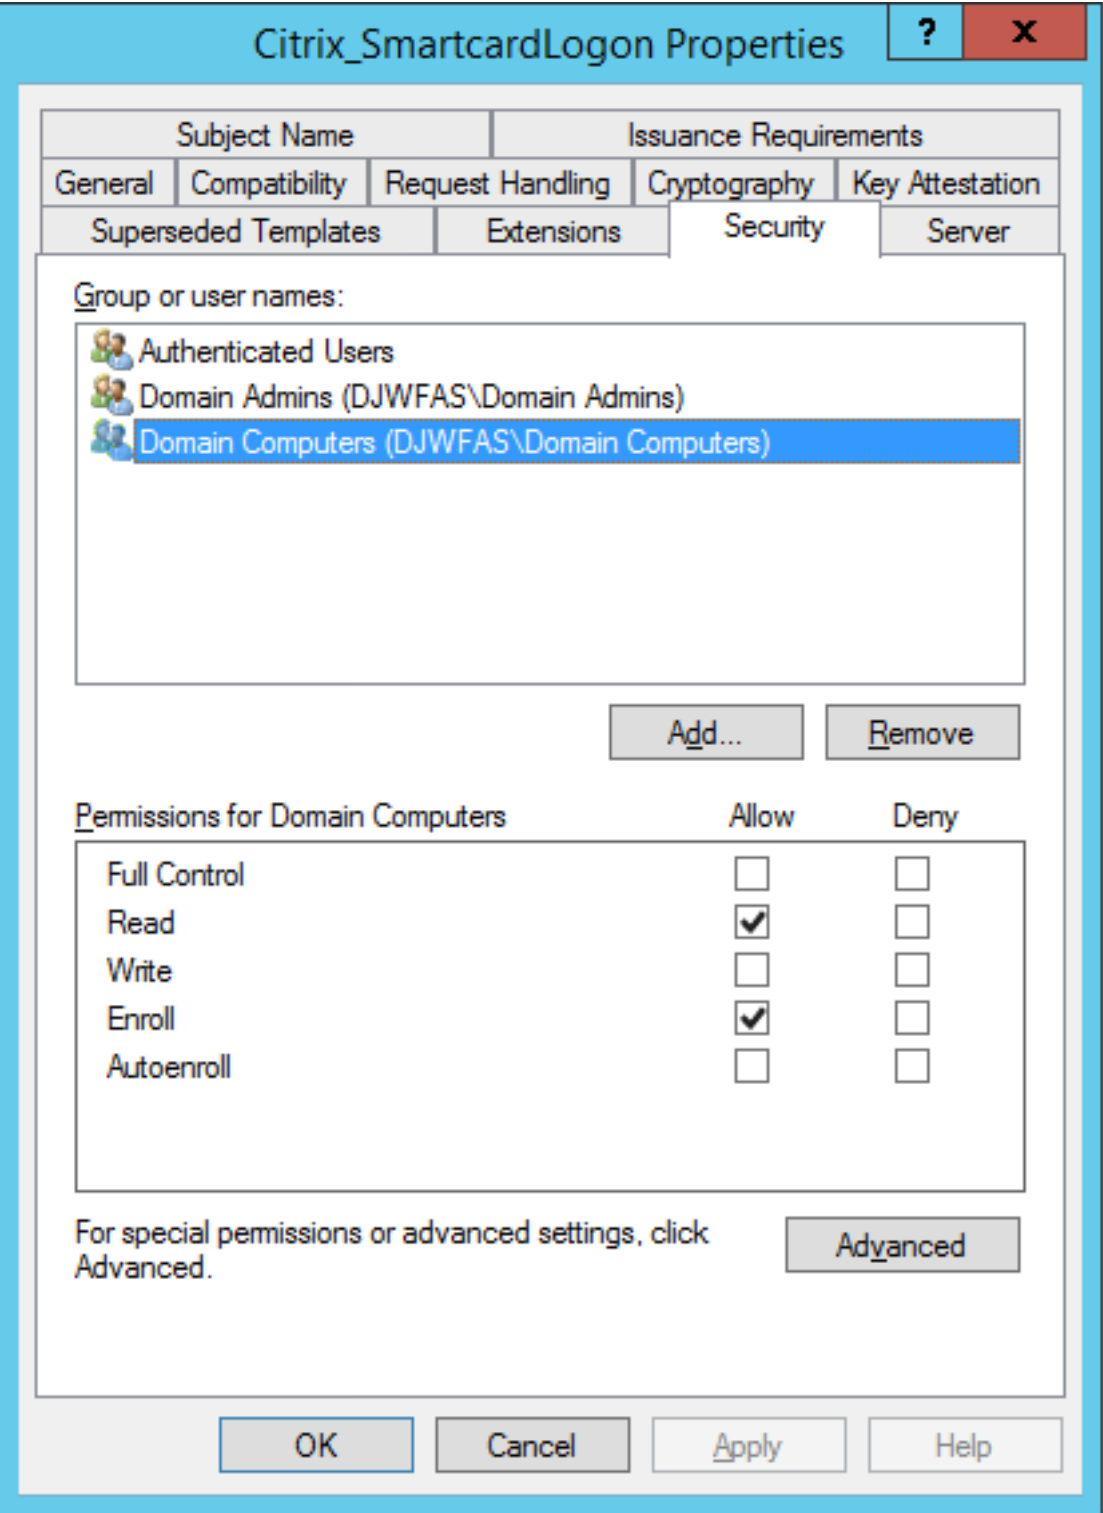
Citrix_SmartcardLogon Properties

?

x

Subject Name | Issuance Requirements

General | Compatibility | Request Handling | Cryptography | Key Attestation

Superseded Templates | Extensions | Security | Server

Group or user names:

Authenticated Users
Domain Admins (DJWFAS\Domain Admins)
Domain Computers (DJWFAS\Domain Computers)

Add...

Remove

| Permissions for Domain Computers | Allow | Deny |
|---|---|---|
| Full Control | ☐ | ☐ |
| Read | ☑ | ☐ |
| Write | ☐ | ☐ |
| Enroll | ☑ | ☐ |
| Autoenroll | ☐ | ☐ |

For special permissions or advanced settings, click Advanced.

Advanced

OK

Cancel

Apply

Help